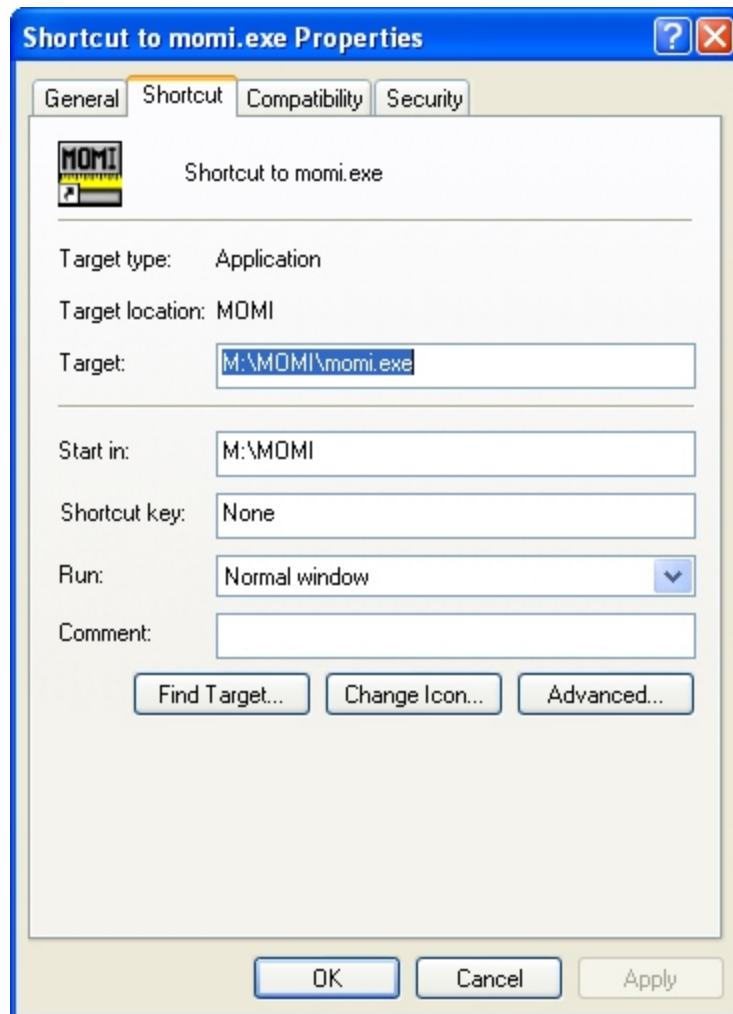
Shortcut to momi.exe Properties

?

General Shortcut Compatibility Security

MOMI

Shortcut to momi.exe

Target type: Application

Target location: MOMI

Target: M:\MOMI\momi.exe

Start in: M:\MOMI

Shortcut key: None

Run: Normal window

Comment:

Find Target... Change Icon... Advanced...

OK Cancel Apply